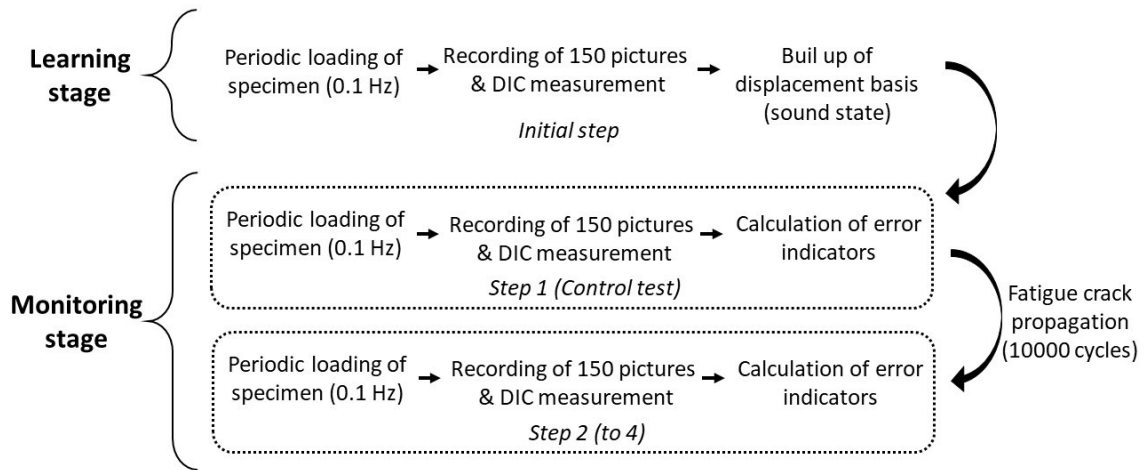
Learning stage

Periodic loading of specimen (0.1 Hz)

Recording of 150 pictures & DIC measurement

Buil up of displacement basis (sound state)

Initial step

Monitoring stage

Periodic loading of specimen (0.1 Hz)

Recording of 150 pictures & DIC measurement

Calculation of error indicators

Step 1 (Control test)

Fatigue crack propagation (10000 cycles)

Periodic loading of specimen (0.1 Hz)

Recording of 150 pictures & DIC measurement

Calculation of error indicators

Step 2 (to 4)